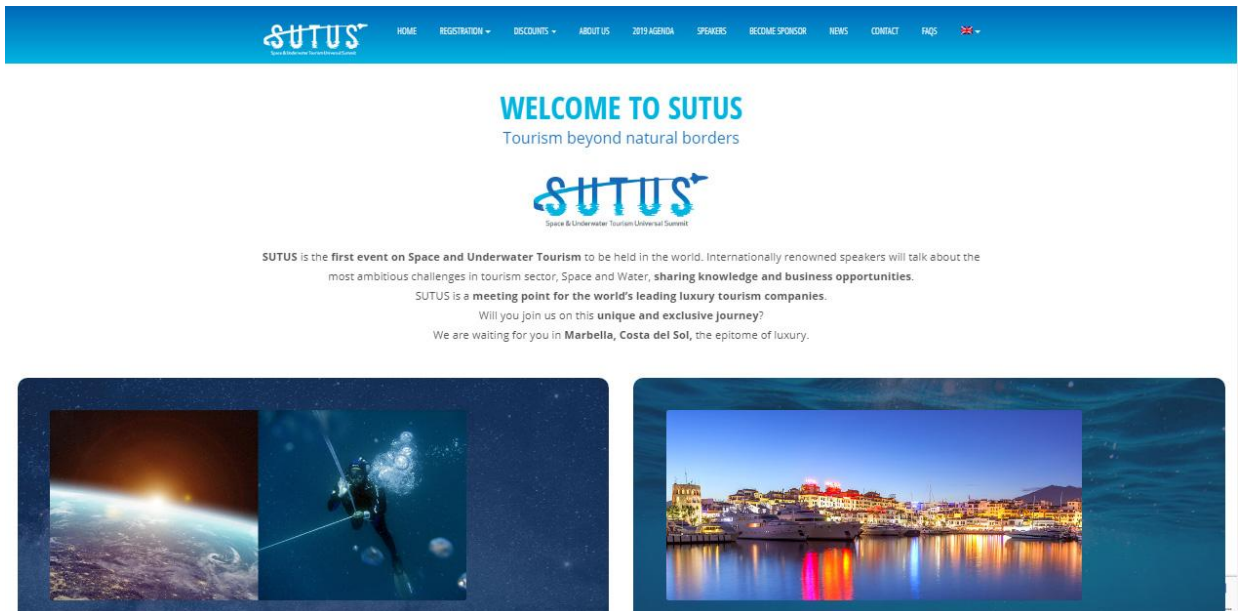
SUTUS
Space & Underwater Tourism Universal Summit

HOME REGISTRATION ▾ DISCOUNTS ▾ ABOUT US 2019 AGENDA SPEAKERS BECOME SPONSOR NEWS CONTACT FAQS

WELCOME TO SUTUS
Tourism beyond natural borders

SUTUS
Space & Underwater Tourism Universal Summit

SUTUS is the first event on Space and Underwater Tourism to be held in the world. Internationally renowned speakers will talk about the most ambitious challenges in tourism sector, Space and Water, sharing knowledge and business opportunities.
SUTUS is a meeting point for the world's leading luxury tourism companies.
Will you join us on this unique and exclusive journey?
We are waiting for you in Marbella, Costa del Sol, the epitome of luxury.